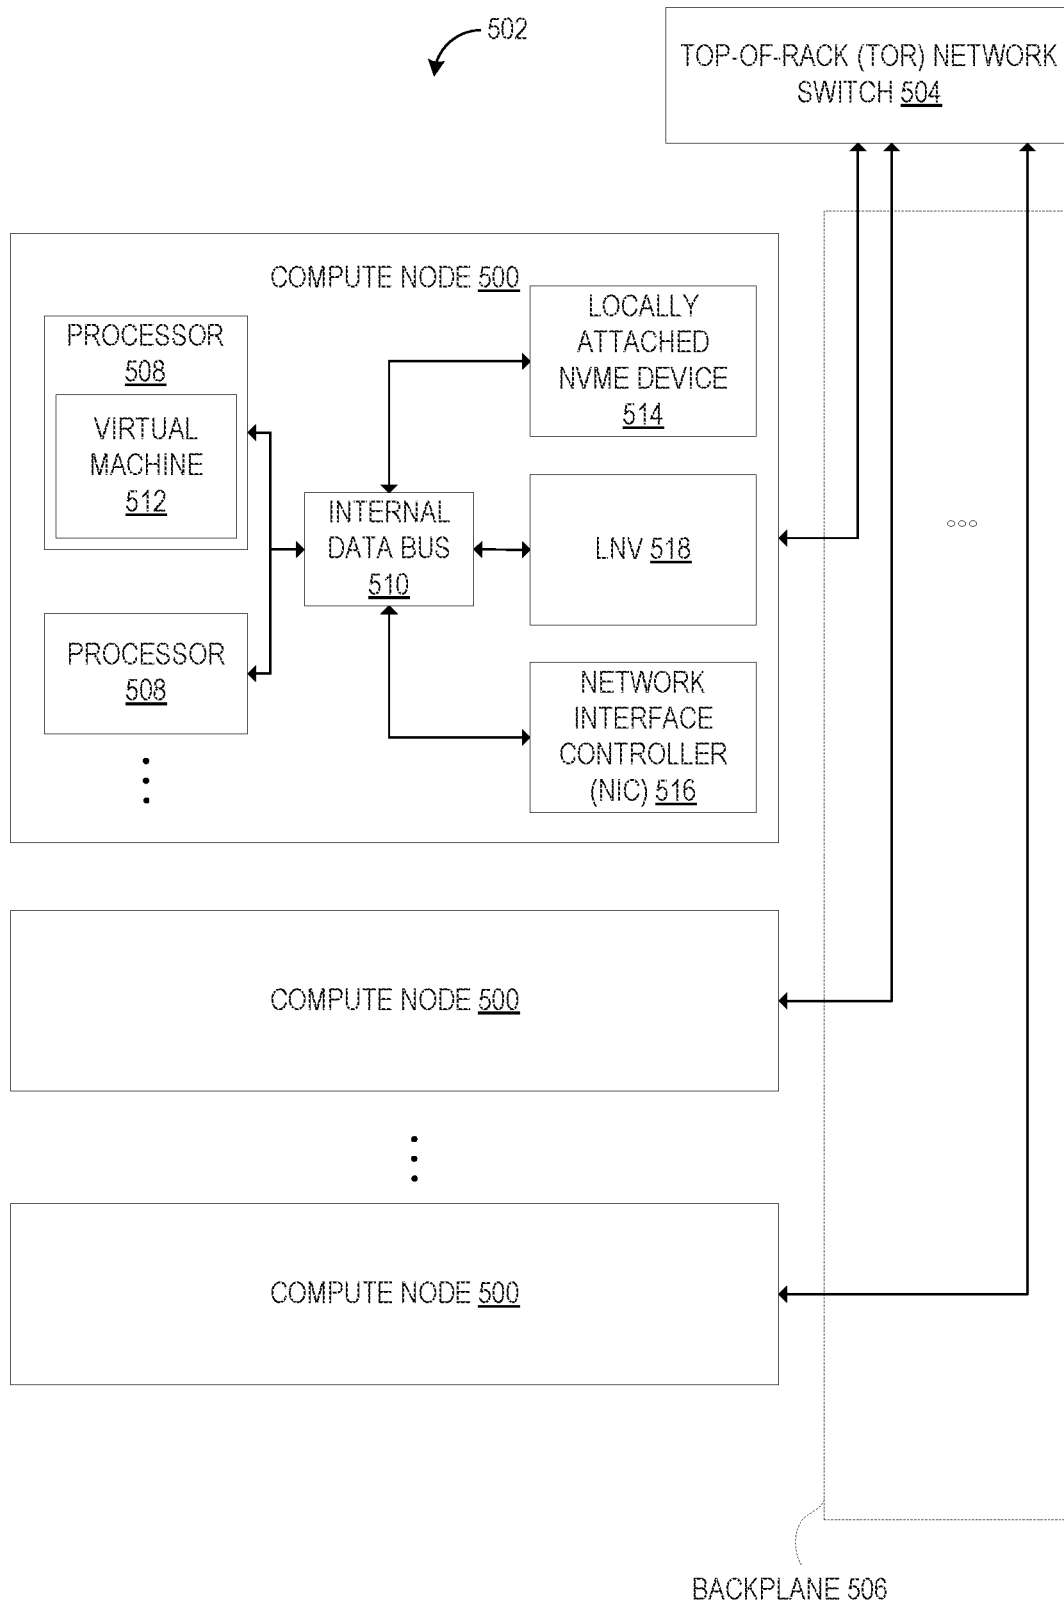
502

TOP-OF-RACK (TOR) NETWORK SWITCH 504

COMPUTE NODE 500

PROCESSOR 508

VIRTUAL MACHINE 512

LOCALLY ATTACHED NVME DEVICE 514

INTERNAL DATA BUS 510

LNV 518

PROCESSOR 508

NETWORK INTERFACE CONTROLLER (NIC) 516

○○○

COMPUTE NODE 500

COMPUTE NODE 500

BACKPLANE 506